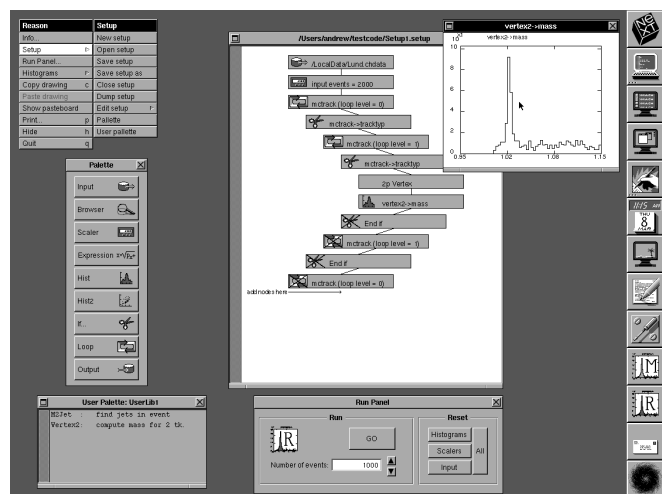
Reason
Info...
Setup
Run Panel...
Histograms
Copy drawing c
Paste drawing
Show pasteboard
Print... p
Hide h
Quit q

Setup
New setup
Open setup
Save setup
Save setup as
Close setup
Dump setup
Edit setup
Pallette
User pallette

Palette
Input
Browser
Scaler
Expression $x=\sqrt{p_x}$
Hist
Hist2
If...
Loop
Output

/Users/andrew/testcode/Setup1.setup
/LocalData/Lund.chdata
input events = 2000
mctrack (loop level = 0)
mctrack->tracktyp
mctrack (loop level = 1)
mctrack->tracktyp
2p Vertex
vertex2->mass
End if
mctrack (loop level = 1)
End if
mctrack (loop level = 0)
add nodes here

vertex2->mass
vertex2->mass
10
0.95
1.02
1.1
1.15

User Palette: UserLib1
MSJet : find jets in event
Vertex2: compute mass for 2 tk.

Run Panel
Run
GO
Number of events: 1000
Reset
Histograms
Scalers
Input
All